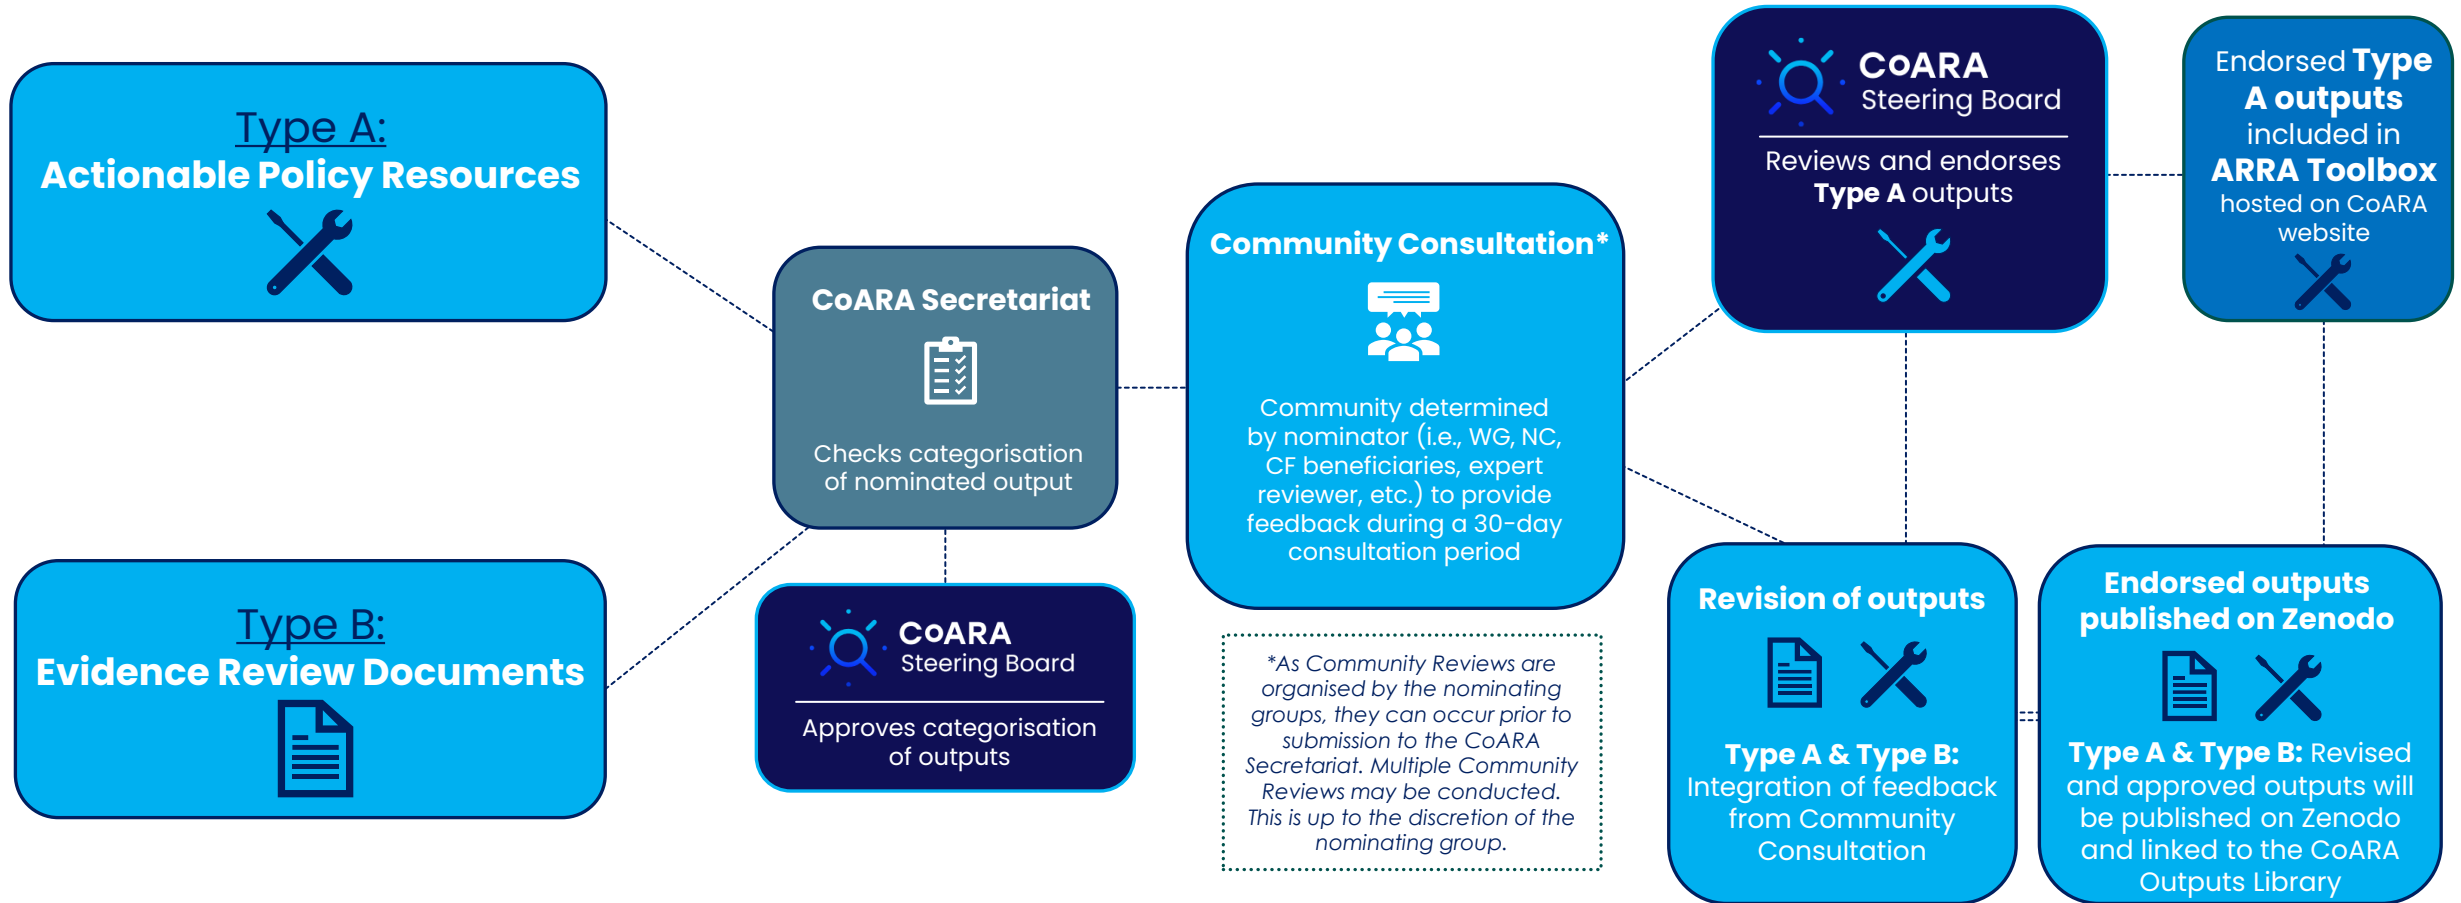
Type A:
Actionable Policy Resources

Type B:
Evidence Review Documents

CoARA Secretariat

Checks categorisation of nominated output

CoARA Steering Board

Approves categorisation of outputs

Community Consultation*

Community determined by nominator (i.e., WG, NC, CF beneficiaries, expert reviewer, etc.) to provide feedback during a 30-day consultation period

*As Community Reviews are organised by the nominating groups, they can occur prior to submission to the CoARA Secretariat. Multiple Community Reviews may be conducted. This is up to the discretion of the nominating group.

CoARA Steering Board

Reviews and endorses Type A outputs

Endorsed Type A outputs included in ARRA Toolbox hosted on CoARA website

Revision of outputs

Type A & Type B: Integration of feedback from Community Consultation

Endorsed outputs published on Zenodo

Type A & Type B: Revised and approved outputs will be published on Zenodo and linked to the CoARA Outputs Library